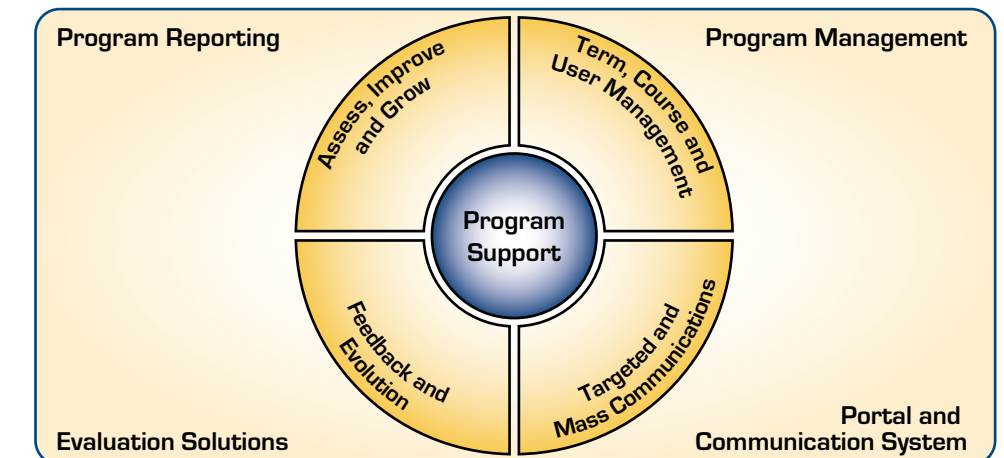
Program Reporting

Program Management

Assess, Improve and Grow

Term, Course and User Management

Program Support

Feedback and Evolution

Targeted and Mass Communications

Evaluation Solutions

Portal and Communication System